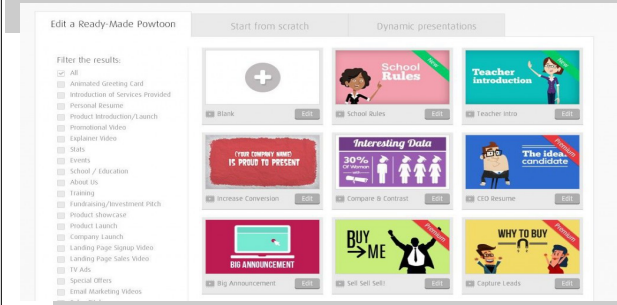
Edit a Ready-Made Powtoon

Start from scratch

Dynamic presentations

Filter the results:

All

Animated Greeting Card

Introduction of Services Provided

Personal Resume

Product Introduction/Launch

Promotional Video

Explainer Video

Stats

Events

School / Education

About Us

Training

Fundraising/Investment Pitch

Product showcase

Product Launch

Company Launch

Landing Page Signup Video

Landing Page Sales Video

TV Ads

Special Offers

Email Marketing Videos

Blank

Edit

School Rules

New

School Rules

Edit

Teacher introduction

New

Teacher intro

Edit

(YOUR COMPANY NAME) IS PROUD TO PRESENT

Increase Conversion

Edit

Interesting Data

30% Of Women

Compare & Contrast

Edit

The ideal candidate

Premium

CEO Resume

Edit

BIG ANNOUNCEMENT

Big Announcement

Edit

BUY ME

Premium

Sell Sell Sell!

Edit

WHY TO BUY

Premium

Capture Leads

Edit